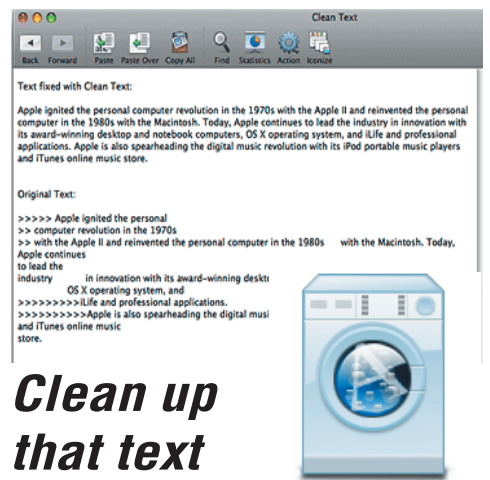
Clean Text

Back Forward Paste Paste Over Copy All Find Statistics Action Iconize

Text fixed with Clean Text:

Apple ignited the personal computer revolution in the 1970s with the Apple II and reinvented the personal computer in the 1980s with the Macintosh. Today, Apple continues to lead the industry in innovation with its award-winning desktop and notebook computers, OS X operating system, and iLife and professional applications. Apple is also spearheading the digital music revolution with its iPod portable music players and iTunes online music store.

Original Text:

>>>>> Apple ignited the personal
>> computer revolution in the 1970s
>> with the Apple II and reinvented the personal computer in the 1980s with the Macintosh. Today, Apple continues
to lead the
industry in innovation with its award-winning deskt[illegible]
OS X operating system, and
>>>>>>>>>iLife and professional applications.
>>>>>>>>>Apple is also spearheading the digital musi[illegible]
and iTunes online music
store.

Clean up that text